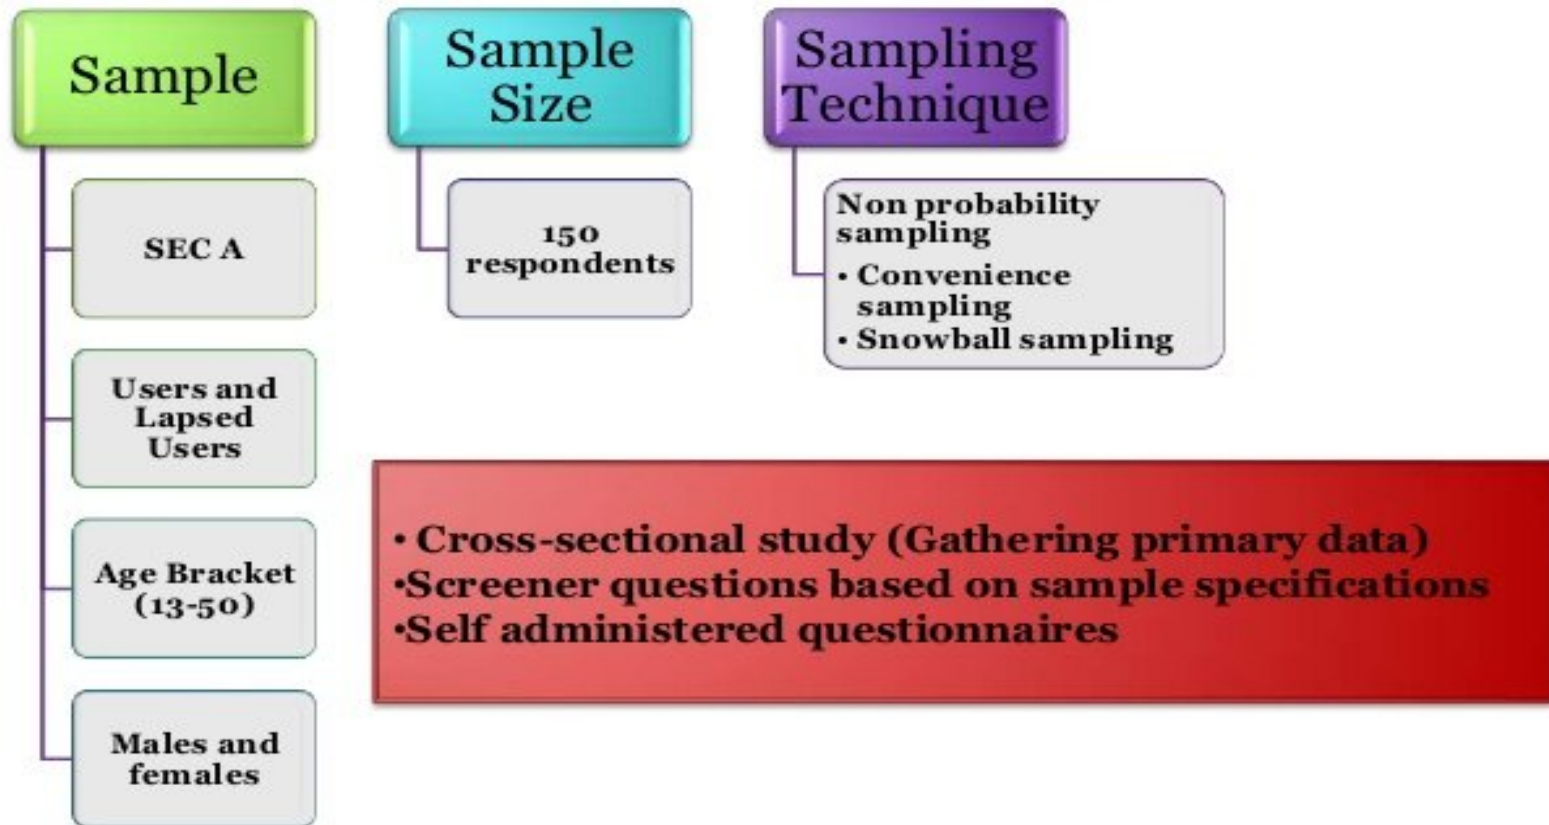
Sample

SEC A

Users and Lapsed Users

Age Bracket (13-50)

Males and females

Sample Size

150 respondents

Sampling Technique

Non probability sampling
• Convenience sampling
• Snowball sampling

• Cross-sectional study (Gathering primary data)
•Screener questions based on sample specifications
•Self administered questionnaires